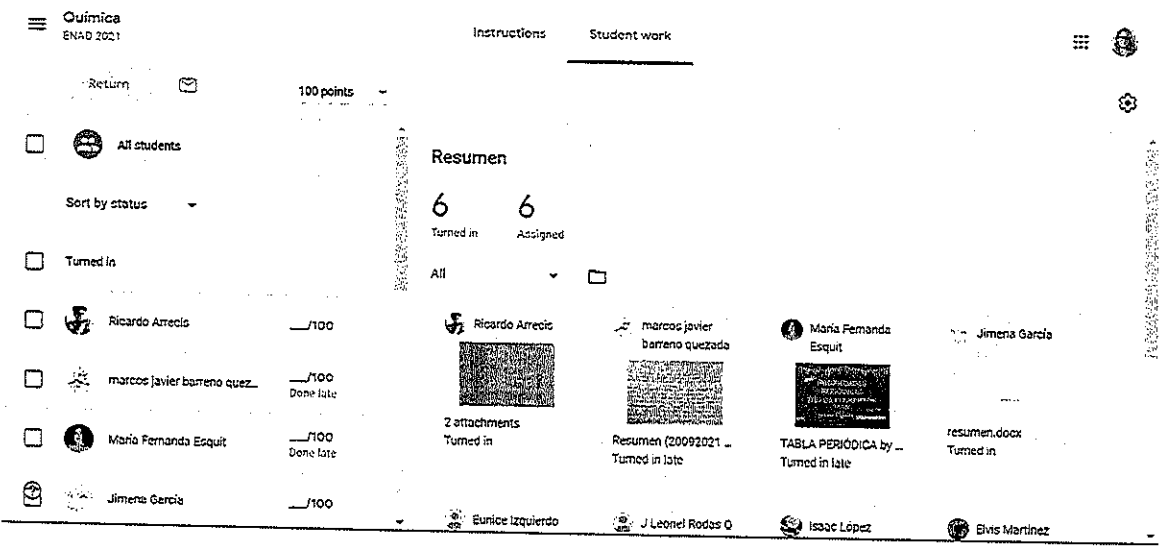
Química
ENAD 2021

Instructions Student work

Return

100 points

All students

Sort by status

Turned in

Ricardo Arrecis ___/100

marcos javier barreno quez... ___/100
Done late

María Fernanda Esquit ___/100
Done late

Jimena García ___/100

Resumen

6
Turned in

6
Assigned

All

Ricardo Arrecis
2 attachments
Turned in

marcos javier barreno quezada
Resumen (20092021 ...
Turned in late

María Fernanda Esquit
TABLA PERIÓDICA by ...
Turned in late

Jimena García
resumen.docx
Turned in

Eunice Izquierdo

J Leonel Rodas O

Isaac López

Elvis Martinez